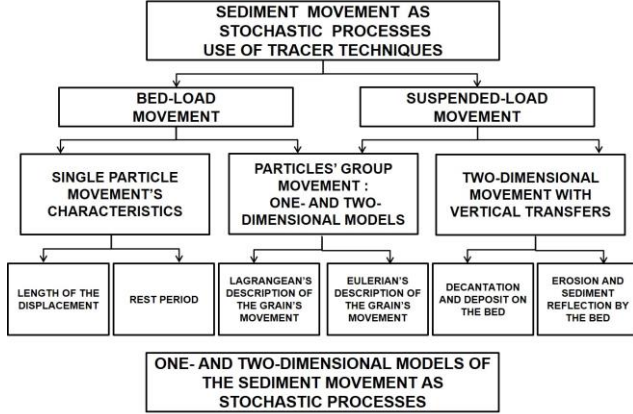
SEDIMENT MOVEMENT AS STOCHASTIC PROCESSES USE OF TRACER TECHNIQUES

BED-LOAD MOVEMENT

SUSPENDED-LOAD MOVEMENT

SINGLE PARTICLE MOVEMENT'S CHARACTERISTICS

PARTICLES' GROUP MOVEMENT : ONE- AND TWO-DIMENSIONAL MODELS

TWO-DIMENSIONAL MOVEMENT WITH VERTICAL TRANSFERS

LENGTH OF THE DISPLACEMENT

REST PERIOD

LAGRANGEAN'S DESCRIPTION OF THE GRAIN'S MOVEMENT

EULERIAN'S DESCRIPTION OF THE GRAIN'S MOVEMENT

DECANTATION AND DEPOSIT ON THE BED

EROSION AND SEDIMENT REFLECTION BY THE BED

ONE- AND TWO-DIMENSIONAL MODELS OF THE SEDIMENT MOVEMENT AS STOCHASTIC PROCESSES